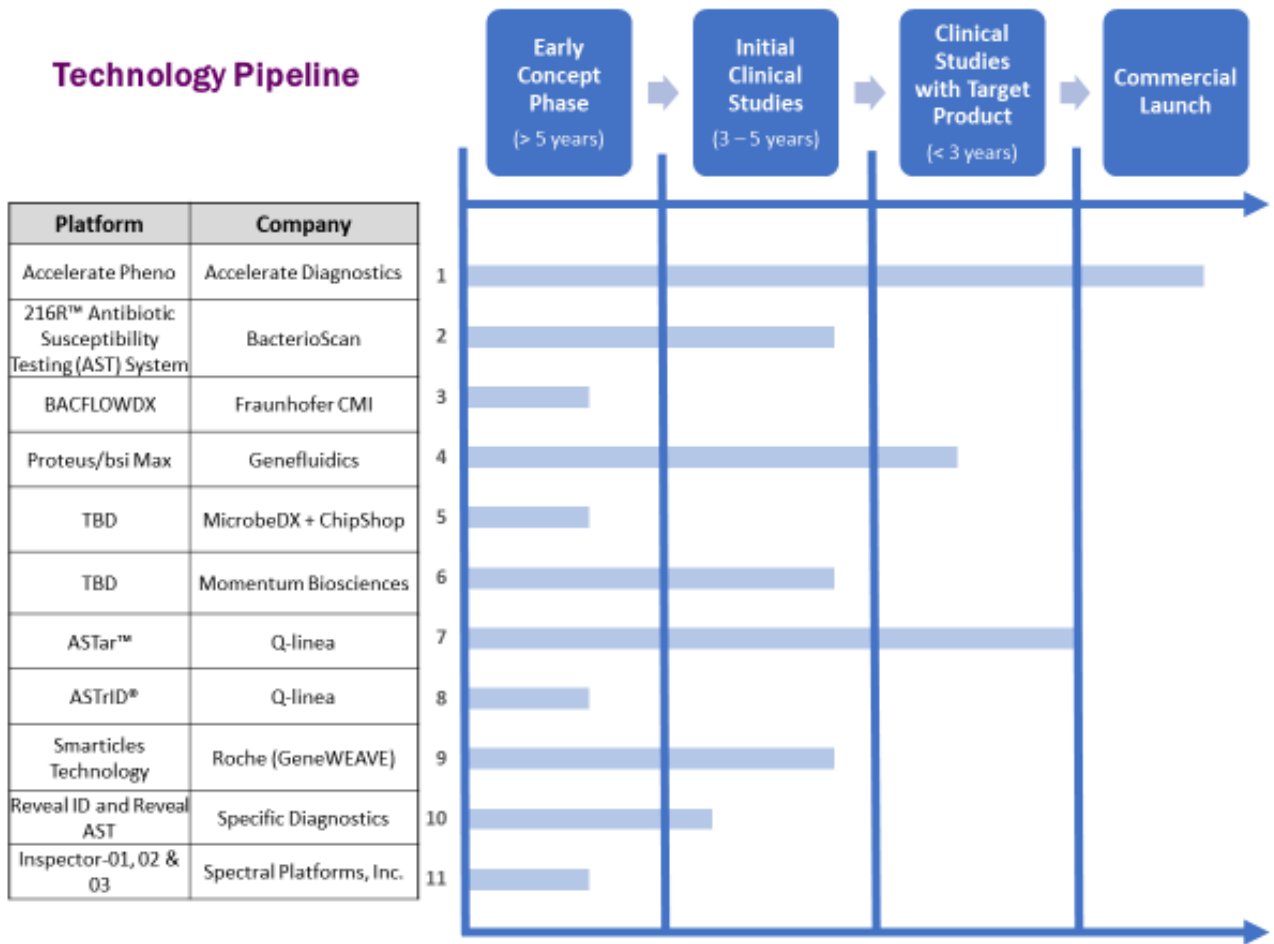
Technology Pipeline

Early Concept Phase
(> 5 years)

Initial Clinical Studies
(3 – 5 years)

Clinical Studies with Target Product
(< 3 years)

Commercial Launch

| Platform | Company |
|---|---|
| Accelerate Pheno | Accelerate Diagnostics |
| 216R™ Antibiotic Susceptibility Testing (AST) System | BacterioScan |
| BACFLOWDX | Fraunhofer CMI |
| Proteus/bsi Max | Genefluidics |
| TBD | MicrobeDX + ChipShop |
| TBD | Momentum Biosciences |
| ASTar™ | Q-linea |
| ASTrID® | Q-linea |
| Smarticles Technology | Roche (GeneWEAVE) |
| Reveal ID and Reveal AST | Specific Diagnostics |
| Inspector-01, 02 & 03 | Spectral Platforms, Inc. |

1
2
3
4
5
6
7
8
9
10
11